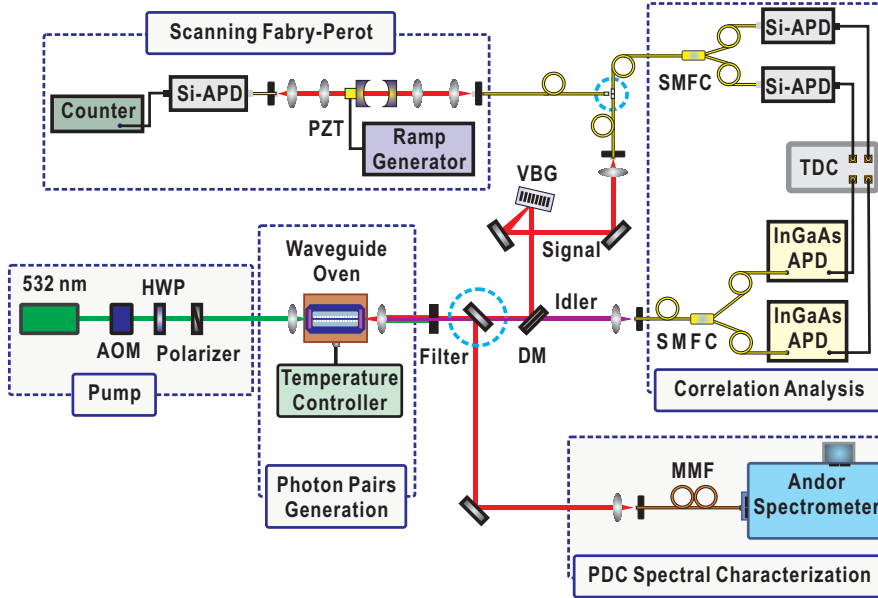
Scanning Fabry-Perot

Counter

Si-APD

PZT

Ramp Generator

Si-APD

Si-APD

SMFC

TDC

VBG

Signal

InGaAs APD

InGaAs APD

532 nm

HWP

AOM

Polarizer

Pump

Waveguide Oven

Temperature Controller

Photon Pairs Generation

Filter

DM

Idler

SMFC

Correlation Analysis

MMF

Andor Spectromete

PDC Spectral Characterization